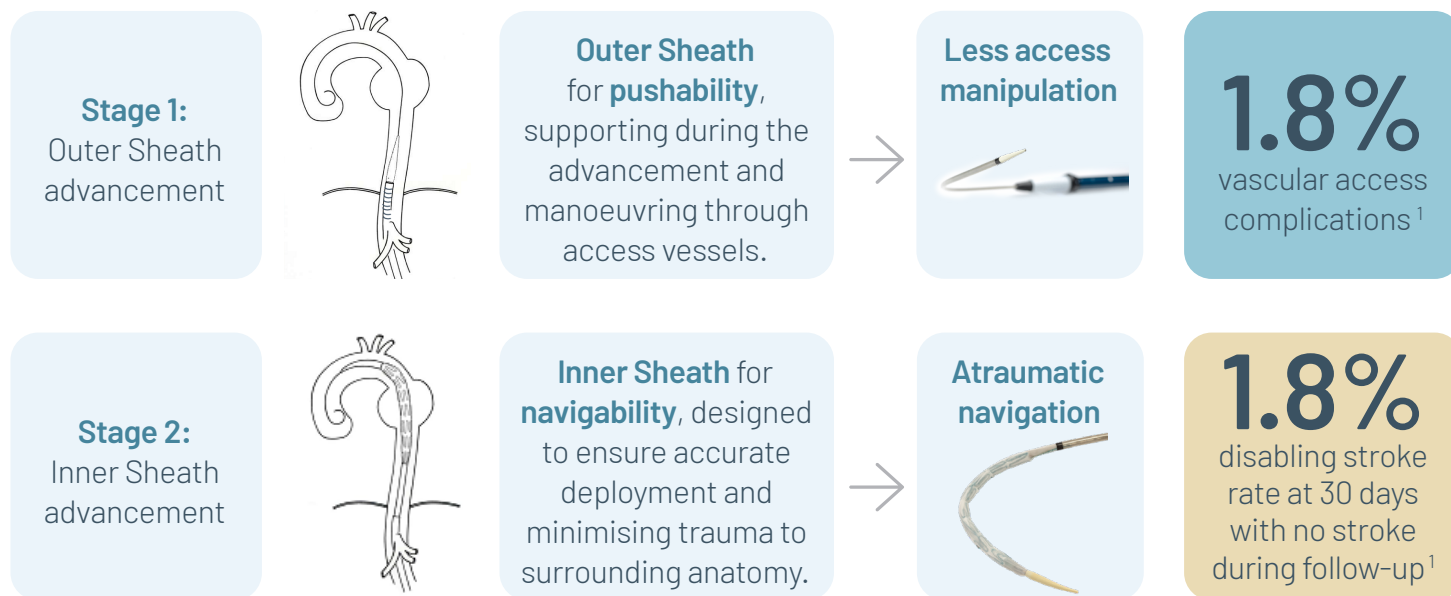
**Stage 1:**
Outer Sheath advancement

**Outer Sheath** for **pushability**, supporting during the advancement and manoeuvring through access vessels.

**Less access manipulation**

1.8%
vascular access complications$^1$

**Stage 2:**
Inner Sheath advancement

**Inner Sheath** for **navigability**, designed to ensure accurate deployment and minimising trauma to surrounding anatomy.

**Atraumatic navigation**

1.8%
disabling stroke rate at 30 days with no stroke during follow-up$^1$